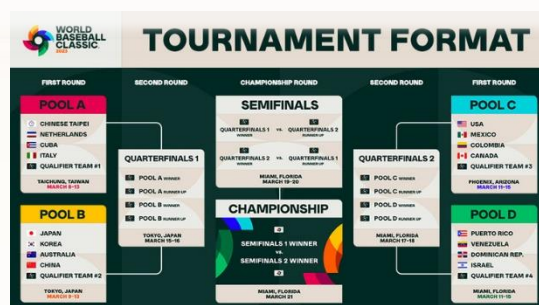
WORLD BASEBALL CLASSIC 2023

TOURNAMENT FORMAT

FIRST ROUND

POOL A
CHINESE TAIPEI
NETHERLANDS
CUBA
ITALY
QUALIFIER TEAM #1
TAICHUNG, TAIWAN
MARCH 8-13

POOL B
JAPAN
KOREA
AUSTRALIA
CHINA
QUALIFIER TEAM #2
TOKYO, JAPAN
MARCH 9-13

SECOND ROUND

QUARTERFINALS 1
POOL A WINNER
POOL A RUNNER UP
POOL B WINNER
POOL B RUNNER UP
TOKYO, JAPAN
MARCH 15-16

CHAMPIONSHIP ROUND

SEMIFINALS
QUARTERFINALS 1 WINNER vs. QUARTERFINALS 2 RUNNER UP
QUARTERFINALS 2 WINNER vs. QUARTERFINALS 1 RUNNER UP
MIAMI, FLORIDA
MARCH 19-20

CHAMPIONSHIP
SEMIFINALS 1 WINNER
vs.
SEMIFINALS 2 WINNER
MIAMI, FLORIDA
MARCH 21

SECOND ROUND

QUARTERFINALS 2
POOL C WINNER
POOL C RUNNER UP
POOL D WINNER
POOL D RUNNER UP
MIAMI, FLORIDA
MARCH 17-18

FIRST ROUND

POOL C
USA
MEXICO
COLOMBIA
CANADA
QUALIFIER TEAM #3
PHOENIX, ARIZONA
MARCH 11-15

POOL D
PUERTO RICO
VENEZUELA
DOMINICAN REP.
ISRAEL
QUALIFIER TEAM #4
MIAMI, FLORIDA
MARCH 11-15